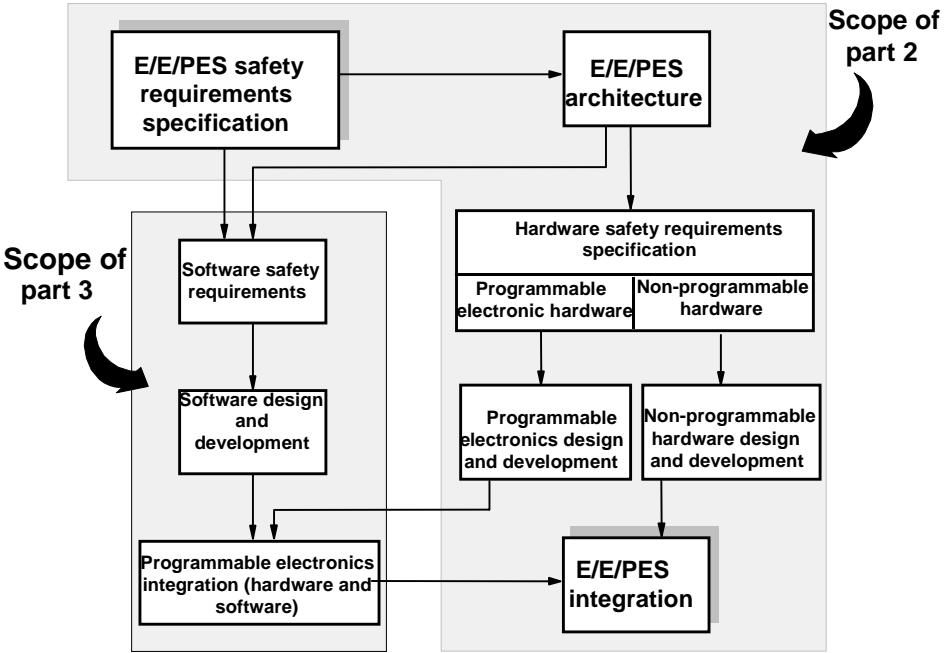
Scope of part 2

E/E/PES safety requirements specification

E/E/PES architecture

Scope of part 3

Software safety requirements

Hardware safety requirements specification

Programmable electronic hardware

Non-programmable hardware

Software design and development

Programmable electronics design and development

Non-programmable hardware design and development

Programmable electronics integration (hardware and software)

E/E/PES integration